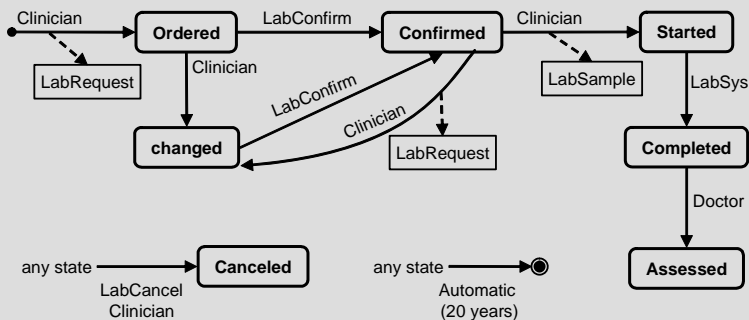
Clinician

Ordered

LabConfirm

Confirmed

Clinician

Started

LabRequest

Clinician

LabSample

LabSys

LabConfirm

Clinician

changed

LabRequest

Completed

Doctor

any state

Canceled

any state

Assessed

LabCancel
Clinician

Automatic
(20 years)